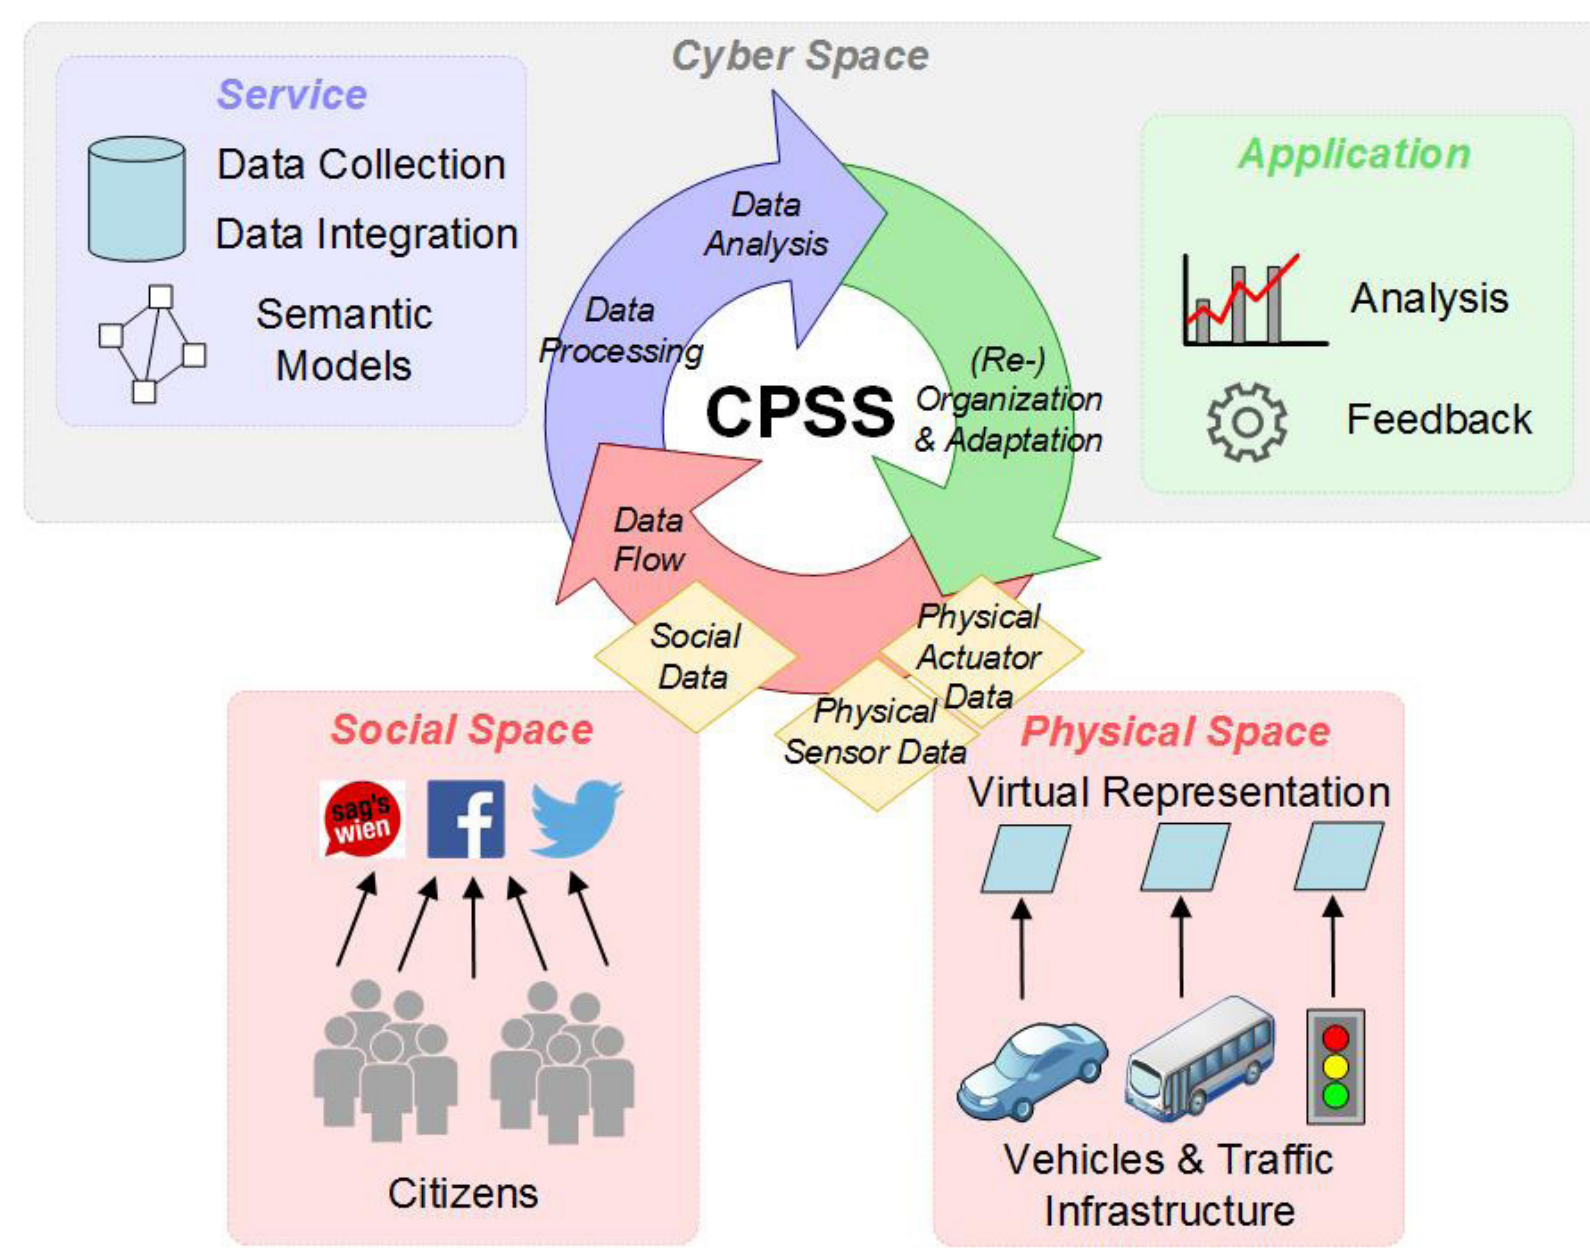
Cyber Space

Service

Data Collection

Data Integration

Semantic Models

Data Analysis

Data Processing

CPSS

(Re-) Organization & Adaptation

Data Flow

Application

Analysis

Feedback

Social Data

Physical Actuator Data

Physical Sensor Data

Social Space

sag's wien

Citizens

Physical Space

Virtual Representation

Vehicles & Traffic Infrastructure